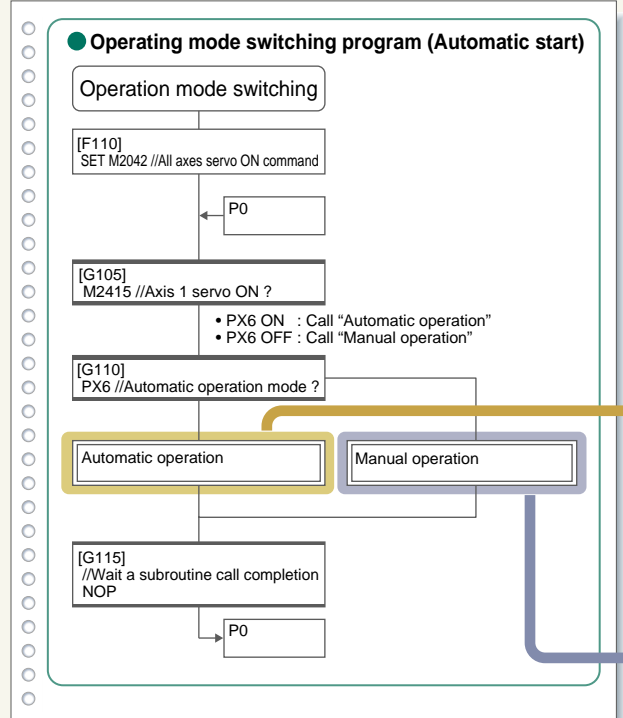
Operating mode switching program (Automatic start)

Operation mode switching

[F110]
SET M2042 //All axes servo ON command

P0

[G105]
M2415 //Axis 1 servo ON ?

• PX6 ON : Call "Automatic operation"
• PX6 OFF : Call "Manual operation"

[G110]
PX6 //Automatic operation mode ?

Automatic operation

Manual operation

[G115]
//Wait a subroutine call completion
NOP

P0